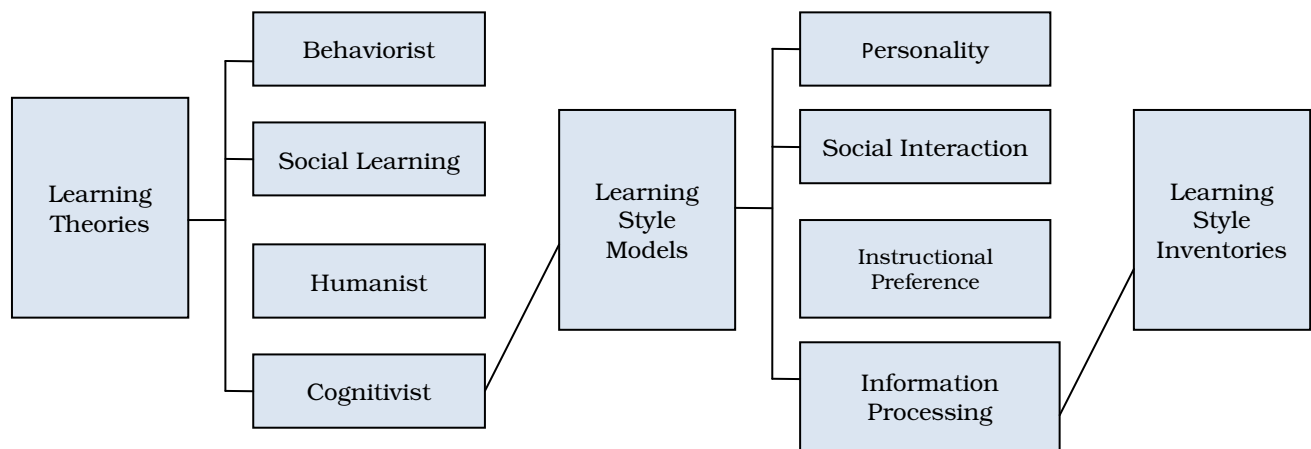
Learning Theories

Behaviorist

Social Learning

Humanist

Cognitivist

Learning Style Models

Personality

Social Interaction

Instructional Preference

Information Processing

Learning Style Inventories